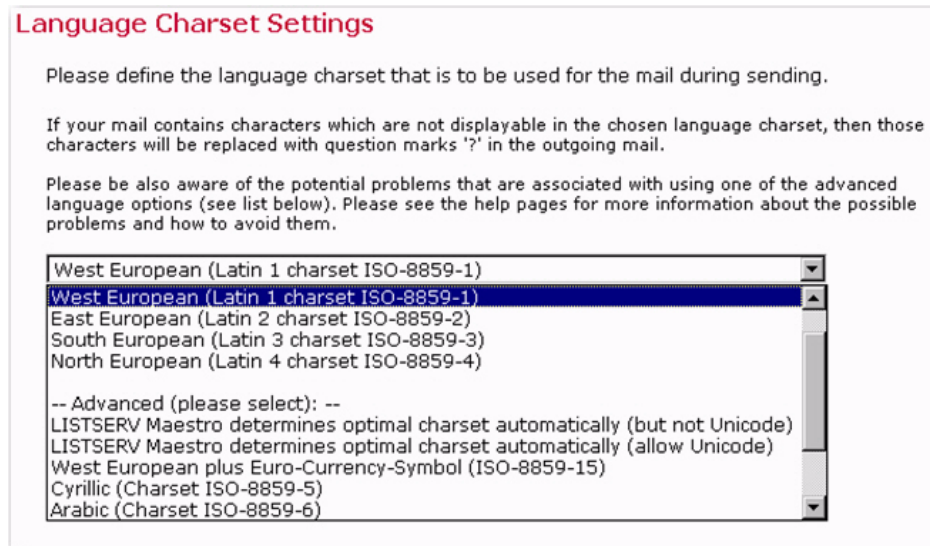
Language Charset Settings

Please define the language charset that is to be used for the mail during sending.

If your mail contains characters which are not displayable in the chosen language charset, then those characters will be replaced with question marks '?' in the outgoing mail.

Please be also aware of the potential problems that are associated with using one of the advanced language options (see list below). Please see the help pages for more information about the possible problems and how to avoid them.

West European (Latin 1 charset ISO-8859-1)

West European (Latin 1 charset ISO-8859-1)
East European (Latin 2 charset ISO-8859-2)
South European (Latin 3 charset ISO-8859-3)
North European (Latin 4 charset ISO-8859-4)

-- Advanced (please select): --
LISTSERV Maestro determines optimal charset automatically (but not Unicode)
LISTSERV Maestro determines optimal charset automatically (allow Unicode)
West European plus Euro-Currency-Symbol (ISO-8859-15)
Cyrillic (Charset ISO-8859-5)
Arabic (Charset ISO-8859-6)